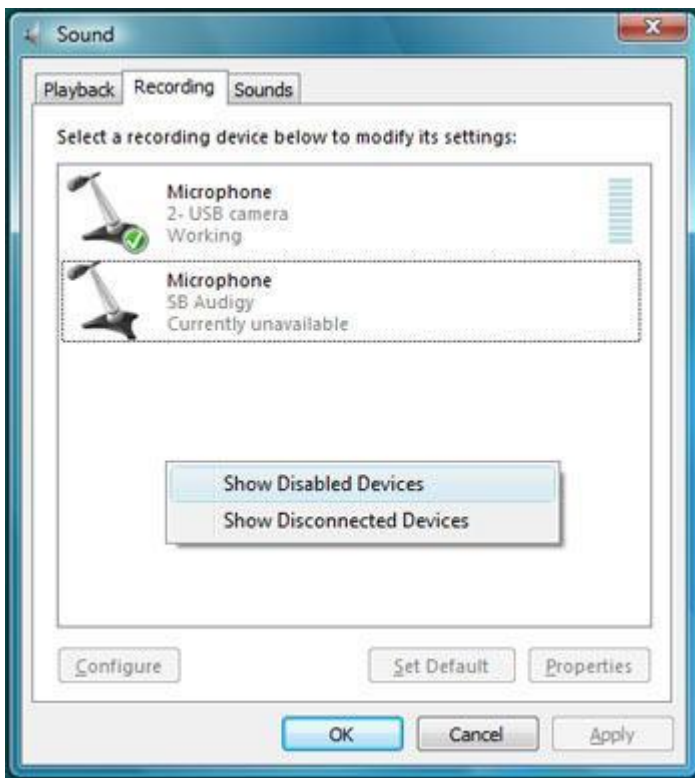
Sound

Playback Recording Sounds

Select a recording device below to modify its settings:

Microphone
2- USB camera
Working

Microphone
SB Audigy
Currently unavailable

Show Disabled Devices
Show Disconnected Devices

Configure
Set Default
Properties

OK
Cancel
Apply